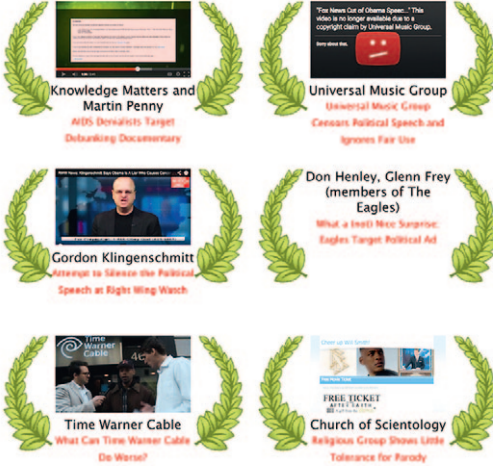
Knowledge Matters and Martin Penny
AIDS Denialists Target Debunking Documentary

"Fox News Cut of Obama Speech..." This video is no longer available due to a copyright claim by Universal Music Group.
Sorry about that.

Universal Music Group
Universal Music Group Censors Political Speech and Ignores Fair Use

Gordon Klingenschmitt
Attempt to Silence the Political Speech at Right Wing Watch

Don Henley, Glenn Frey (members of The Eagles)
What a (not) Nice Surprise: Eagles Target Political Ad

Time Warner Cable
Time Warner Cable
What Can Time Warner Cable Do Worse?

FREE TICKET
Church of Scientology
Religious Group Shows Little Tolerance for Parody